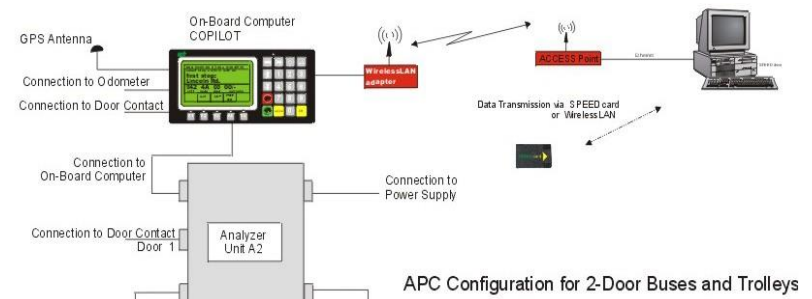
On-Board Computer
COPILOT

GPS Antenna

Connection to Odometer

Connection to Door Contact

Next stop:
Lincoln Rd.

Wireless LAN adapter

ACCESS Point

Ethernet

Data Transmission via SPEED card or Wireless LAN

Connection to On-Board Computer

Connection to Power Supply

Connection to Door Contact Door 1

Analyzer Unit A2

APC Configuration for 2-Door Buses and Trolleys